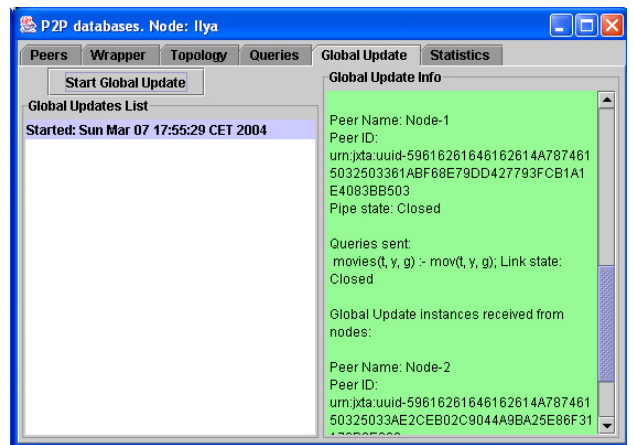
P2P databases. Node: Ilya

Peers | Wrapper | Topology | Queries | Global Update | Statistics

Start Global Update

Global Updates List

Started: Sun Mar 07 17:55:29 CET 2004

Global Update Info

Peer Name: Node-1
Peer ID:
urn:jxta:uuid-59616261646162614A787461 5032503361ABF68E79DD427793FCB1A1 E4083BB503
Pipe state: Closed

Queries sent:
movies(t, y, g) :- mov(t, y, g); Link state: Closed

Global Update instances received from nodes:

Peer Name: Node-2
Peer ID:
urn:jxta:uuid-59616261646162614A787461 50325033AE2CEB02C9044A9BA25E86F31 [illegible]